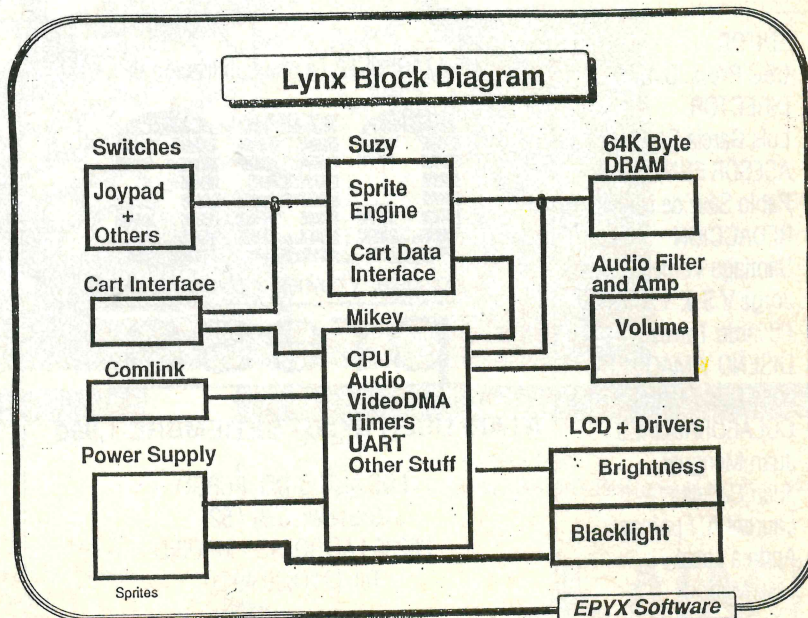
Lynx Block Diagram

Switches

Joypad
+
Others

Suzy

Sprite
Engine

Cart Data
Interface

64K Byte
DRAM

Audio Filter
and Amp

Volume

Cart Interface

Mikey

CPU
Audio
VideoDMA
Timers
UART
Other Stuff

Comlink

Power Supply

LCD + Drivers

Brightness

Blacklight

Sprites

EPYX Software